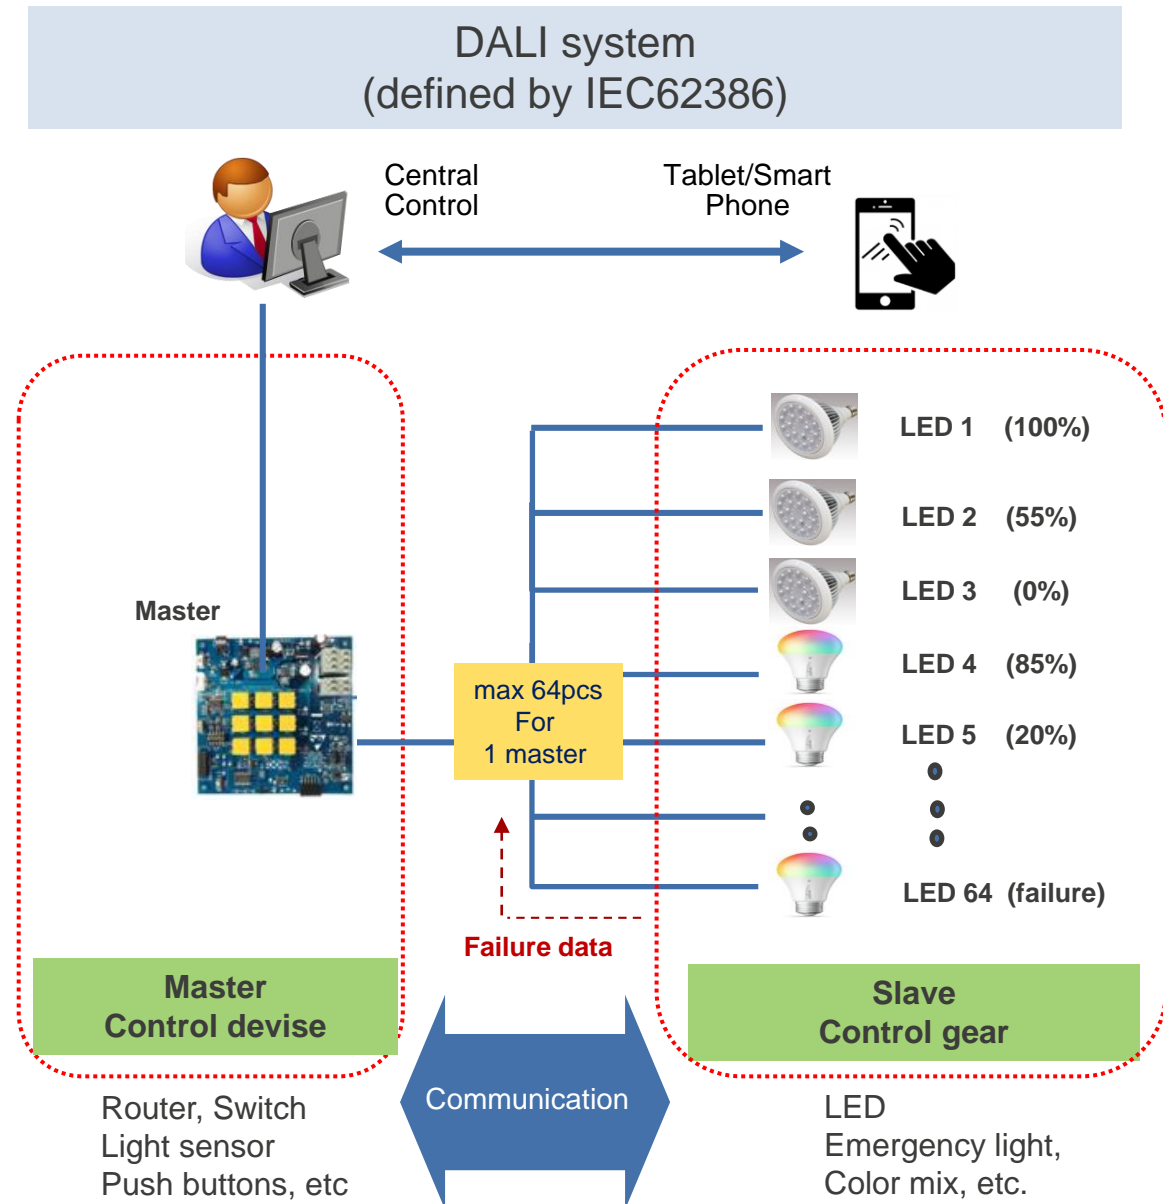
DALI system
(defined by IEC62386)

Central Control

Tablet/Smart Phone

Master

max 64pcs
For
1 master

LED 1 (100%)
LED 2 (55%)
LED 3 (0%)
LED 4 (85%)
LED 5 (20%)
LED 64 (failure)

Failure data

Master
Control devise

Slave
Control gear

Communication

Router, Switch
Light sensor
Push buttons, etc

LED
Emergency light,
Color mix, etc.